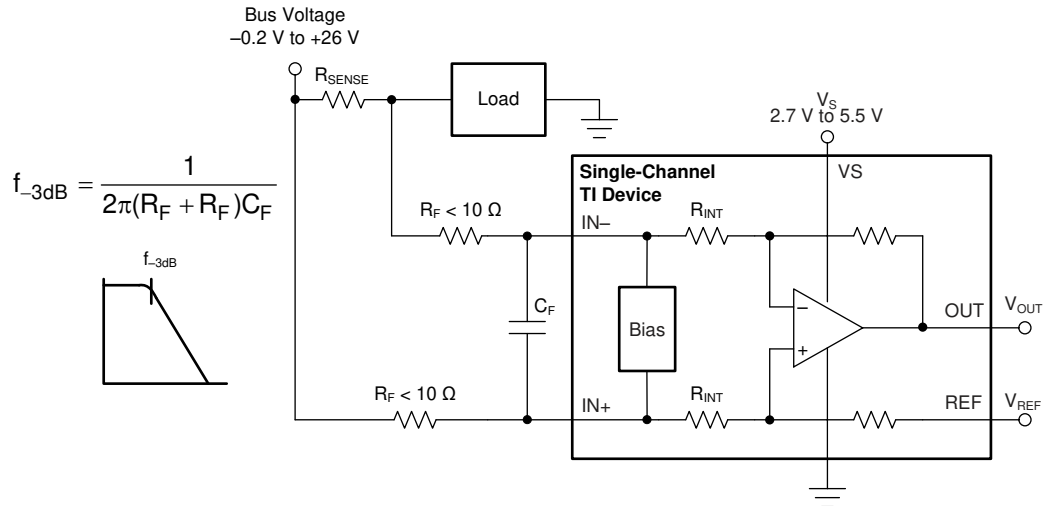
Bus Voltage
–0.2 V to +26 V

$R_{SENSE}$

Load

$V_S$
2.7 V to 5.5 V

$f_{-3dB} = \frac{1}{2\pi(R_F + R_F)C_F}$

$f_{-3dB}$

Single-Channel
TI Device

VS

$R_F < 10\ \Omega$

IN–

$R_{INT}$

$C_F$

Bias

–

+

OUT

$V_{OUT}$

$R_F < 10\ \Omega$

IN+

$R_{INT}$

REF

$V_{REF}$